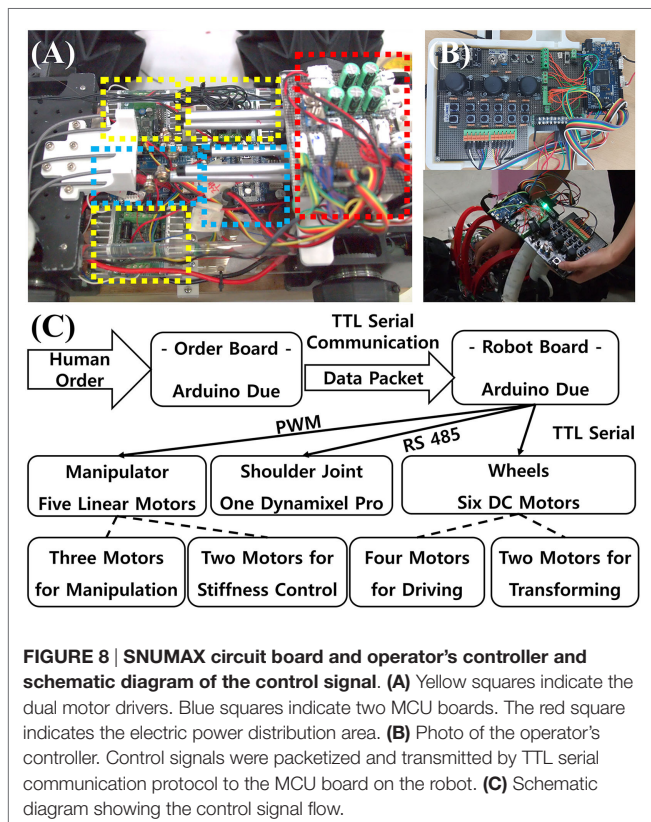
(A)

(B)

(C)

Human Order

- Order Board -

Arduino Due

TTL Serial Communication

Data Packet

- Robot Board -

Arduino Due

PWM

RS 485

TTL Serial

Manipulator

Five Linear Motors

Shoulder Joint

One Dynamixel Pro

Wheels

Six DC Motors

Three Motors for Manipulation

Two Motors for Stiffness Control

Four Motors for Driving

Two Motors for Transforming

**FIGURE 8 | SNUMAX circuit board and operator's controller and schematic diagram of the control signal. (A)** Yellow squares indicate the dual motor drivers. Blue squares indicate two MCU boards. The red square indicates the electric power distribution area. **(B)** Photo of the operator's controller. Control signals were packetized and transmitted by TTL serial communication protocol to the MCU board on the robot. **(C)** Schematic diagram showing the control signal flow.